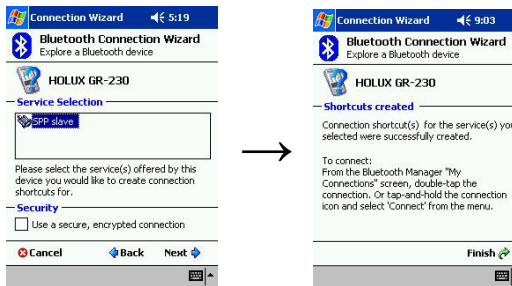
Connection Wizard 5:19

Bluetooth Connection Wizard
Explore a Bluetooth device

HOLUX GR-230

Service Selection

SPP slave

Please select the service(s) offered by this device you would like to create connection shortcuts for.

Security

Use a secure, encrypted connection

Cancel Back Next

Connection Wizard 9:03

Bluetooth Connection Wizard
Explore a Bluetooth device

HOLUX GR-230

Shortcuts created

Connection shortcut(s) for the service(s) you selected were successfully created.

To connect:
From the Bluetooth Manager "My Connections" screen, double-tap the connection. Or tap-and-hold the connection icon and select 'Connect' from the menu.

Finish